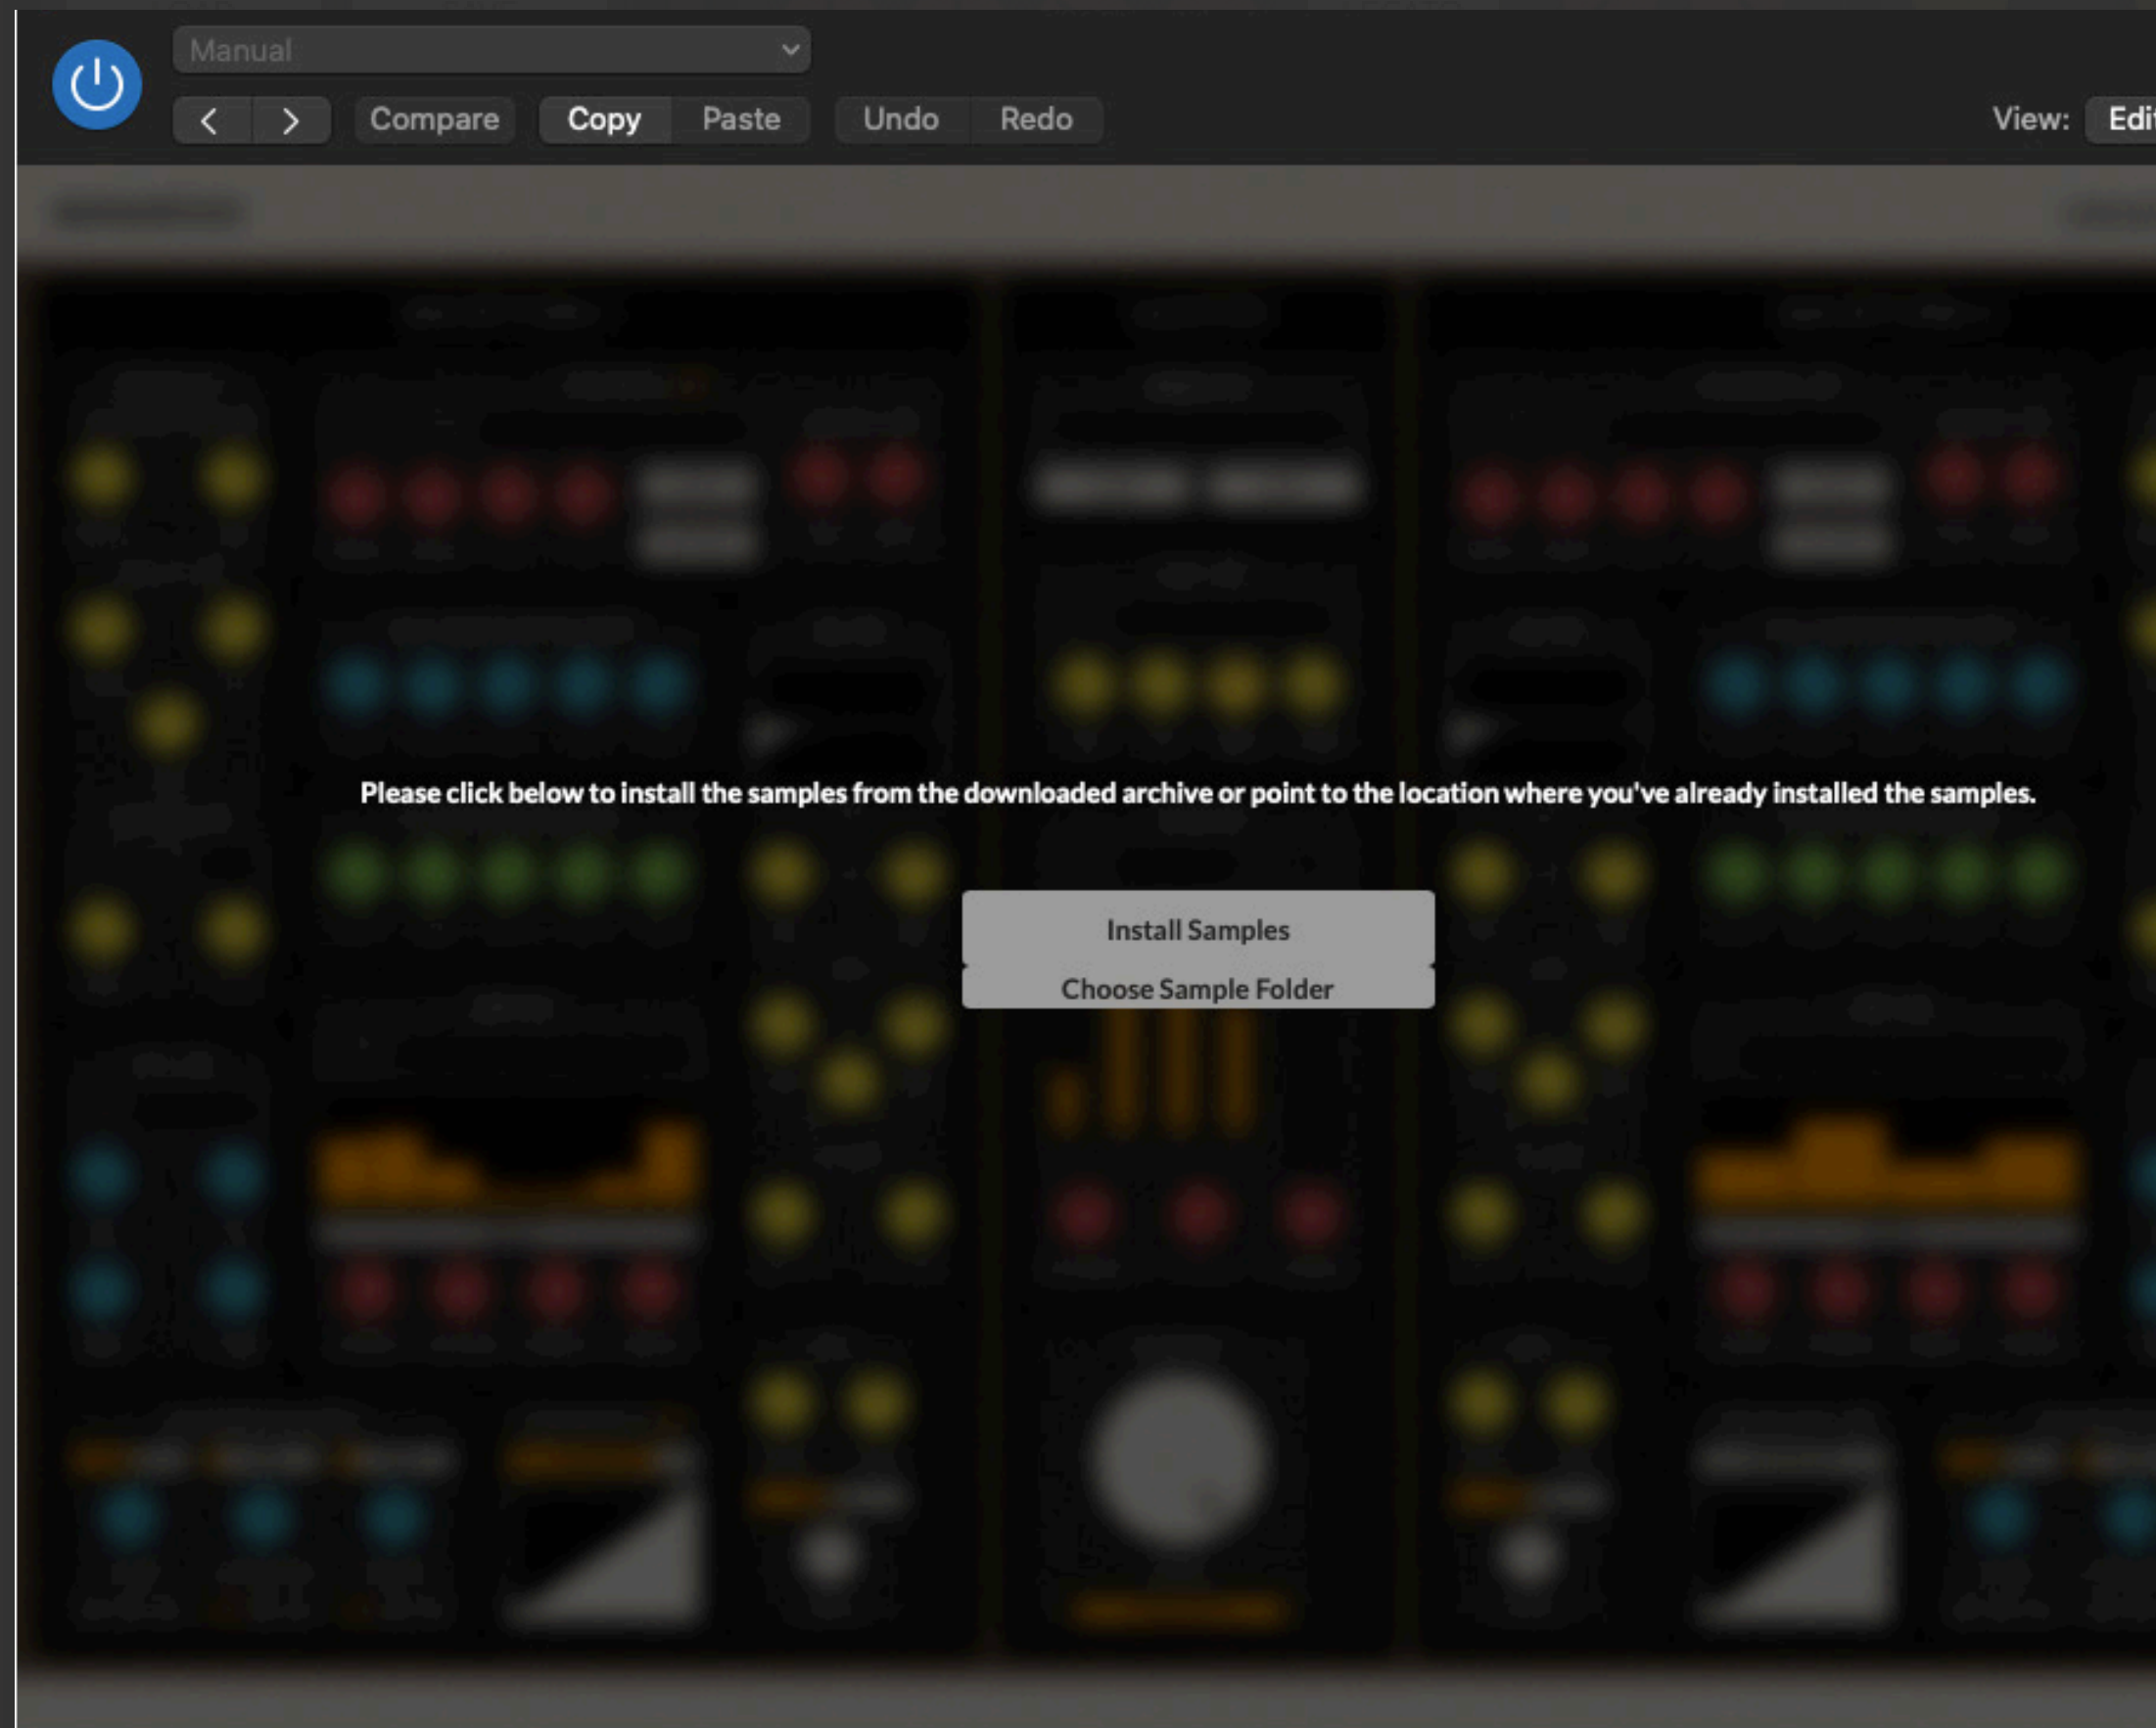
Manual

< > Compare Copy Paste Undo Redo

View: Edi

Please click below to install the samples from the downloaded archive or point to the location where you've already installed the samples.

Install Samples

Choose Sample Folder